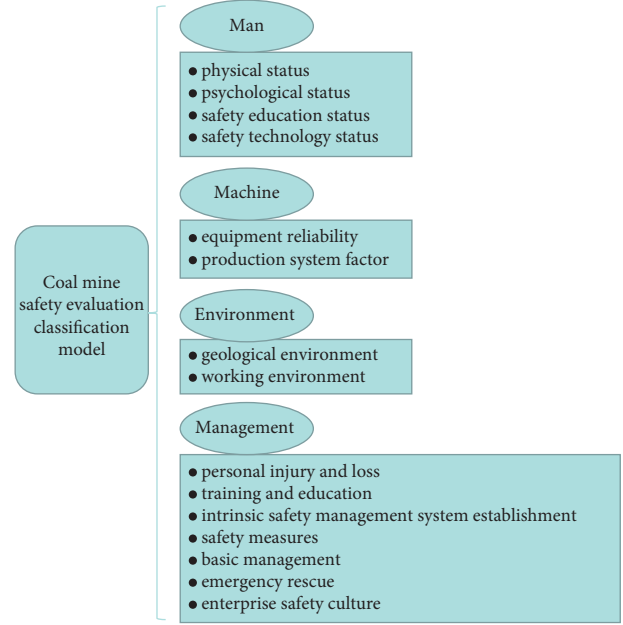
Coal mine safety evaluation classification model

Man

● physical status
● psychological status
● safety education status
● safety technology status

Machine

● equipment reliability
● production system factor

Environment

● geological environment
● working environment

Management

● personal injury and loss
● training and education
● intrinsic safety management system establishment
● safety measures
● basic management
● emergency rescue
● enterprise safety culture